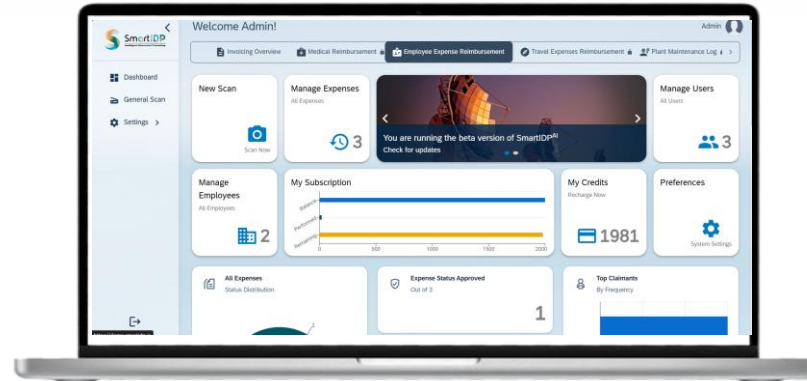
SmartIDP

Welcome Admin!

Admin

Invoicing Overview
Medical Reimbursement
Employee Expense Reimbursement
Travel Expenses Reimbursement
Plant Maintenance Log

Dashboard
General Scan
Settings >

New Scan
Scan Now

Manage Expenses
All Expenses
3

You are running the beta version of SmartIDP$^{AI}$
Check for updates

Manage Users
All Users
3

Manage Employees
All Employees
2

My Subscription
Balance
Performed
Remaining
0
500
1000
1500
2000

My Credits
Recharge Now
1981

Preferences
System Settings

All Expenses
Status Distribution

Expense Status Approved
Out of 3
1

Top Claimants
By Frequency